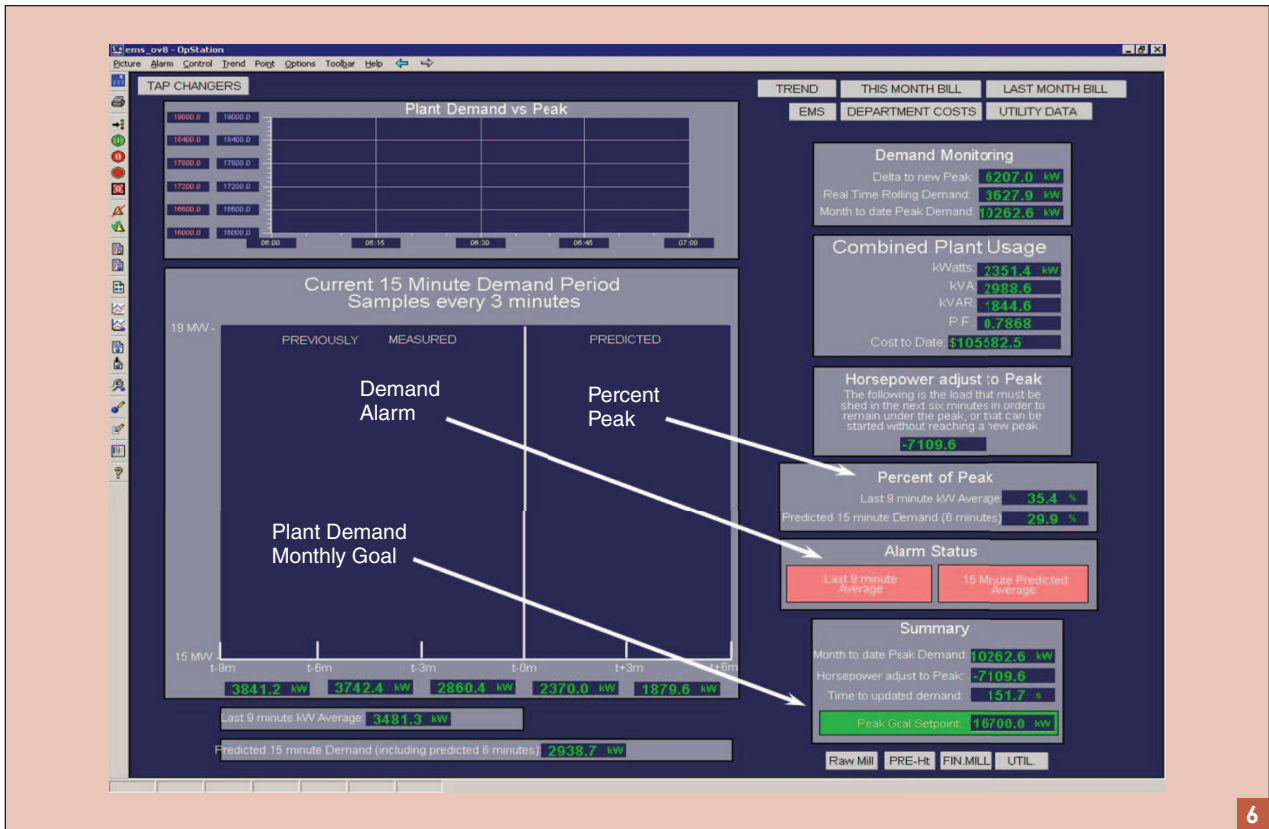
ems_ov8 - OpStation

Picture Alarm Control Trend Point Options Toolbar Help

TAP CHANGERS

TREND THIS MONTH BILL LAST MONTH BILL

EMS DEPARTMENT COSTS UTILITY DATA

Plant Demand vs Peak

19000.0 19000.0
18400.0 18400.0
17800.0 17800.0
17200.0 17200.0
16600.0 16600.0
16000.0 16000.0

06:00 06:15 06:30 06:45 07:00

Demand Monitoring
Delta to new Peak 6207.0 kW
Real Time Rolling Demand 3627.9 kW
Month to date Peak Demand 10262.6 kW

Combined Plant Usage
kWatts 2351.4 kW
kVA 2988.6
kVAR 1844.6
P.F. 0.7868
Cost to Date $105582.5

Current 15 Minute Demand Period
Samples every 3 minutes

19 MW -

PREVIOUSLY MEASURED PREDICTED

Demand Alarm

Percent Peak

Horsepower adjust to Peak
The following is the load that must be shed in the next six minutes in order to remain under the peak, or that can be started without reaching a new peak.
-7109.6

Percent of Peak
Last 9 minute kW Average 35.4 %
Predicted 15 minute Demand (6 minutes) 29.9 %

Plant Demand Monthly Goal

Alarm Status
Last 9 minute Average
15 Minute Predicted Average

Summary
Month to date Peak Demand 10262.6 kW
Horsepower adjust to Peak -7109.6
Time to updated demand 151.7 s
Peak Goal Setpoint 16700.0 kW

15 MW
t-9m t-6m t-3m t-0m t+3m t+6m
3841.2 kW 3742.4 kW 2860.4 kW 2370.0 kW 1879.6 kW

Last 9 minute kW Average 3481.3 kW

Predicted 15 minute Demand (including predicted 6 minutes) 2938.7 kW

Raw Mill PRE-Ht FIN.MILL UTIL.

6